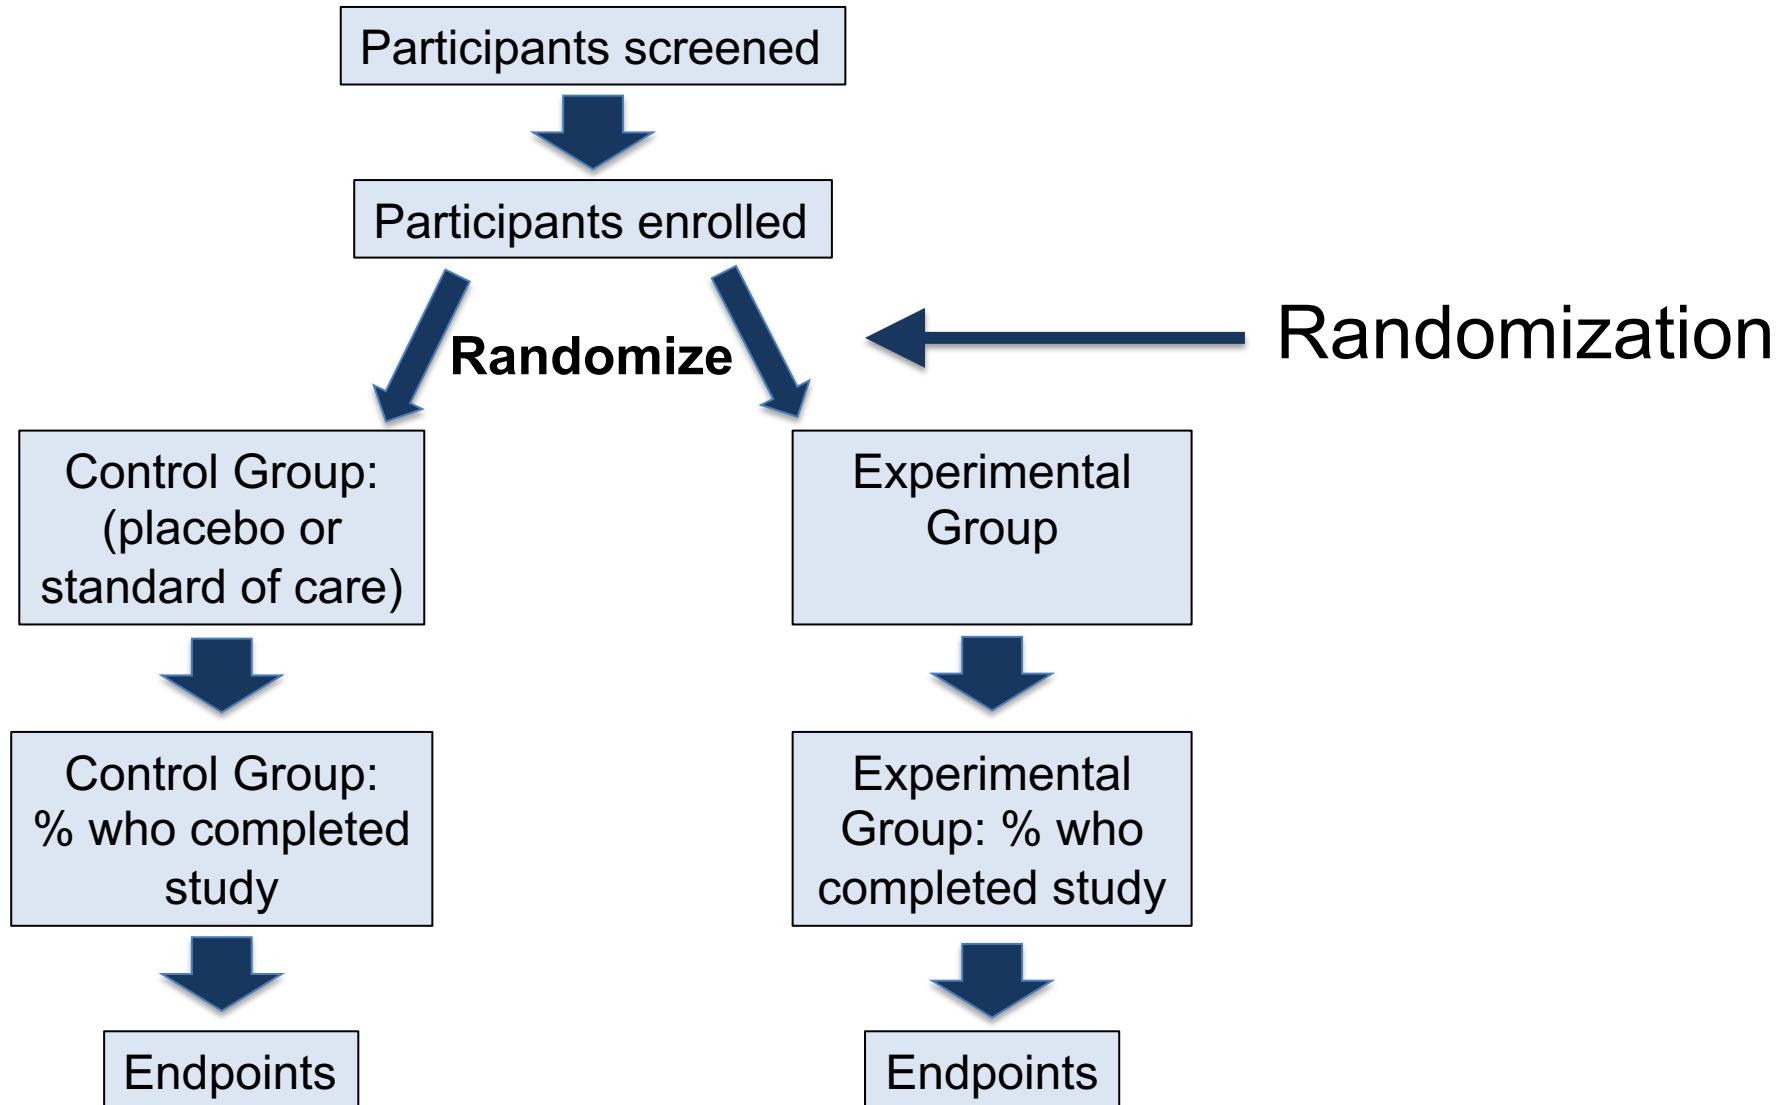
Participants screened

Participants enrolled

Randomize

Randomization

Control Group: (placebo or standard of care)

Experimental Group

Control Group: % who completed study

Experimental Group: % who completed study

Endpoints

Endpoints